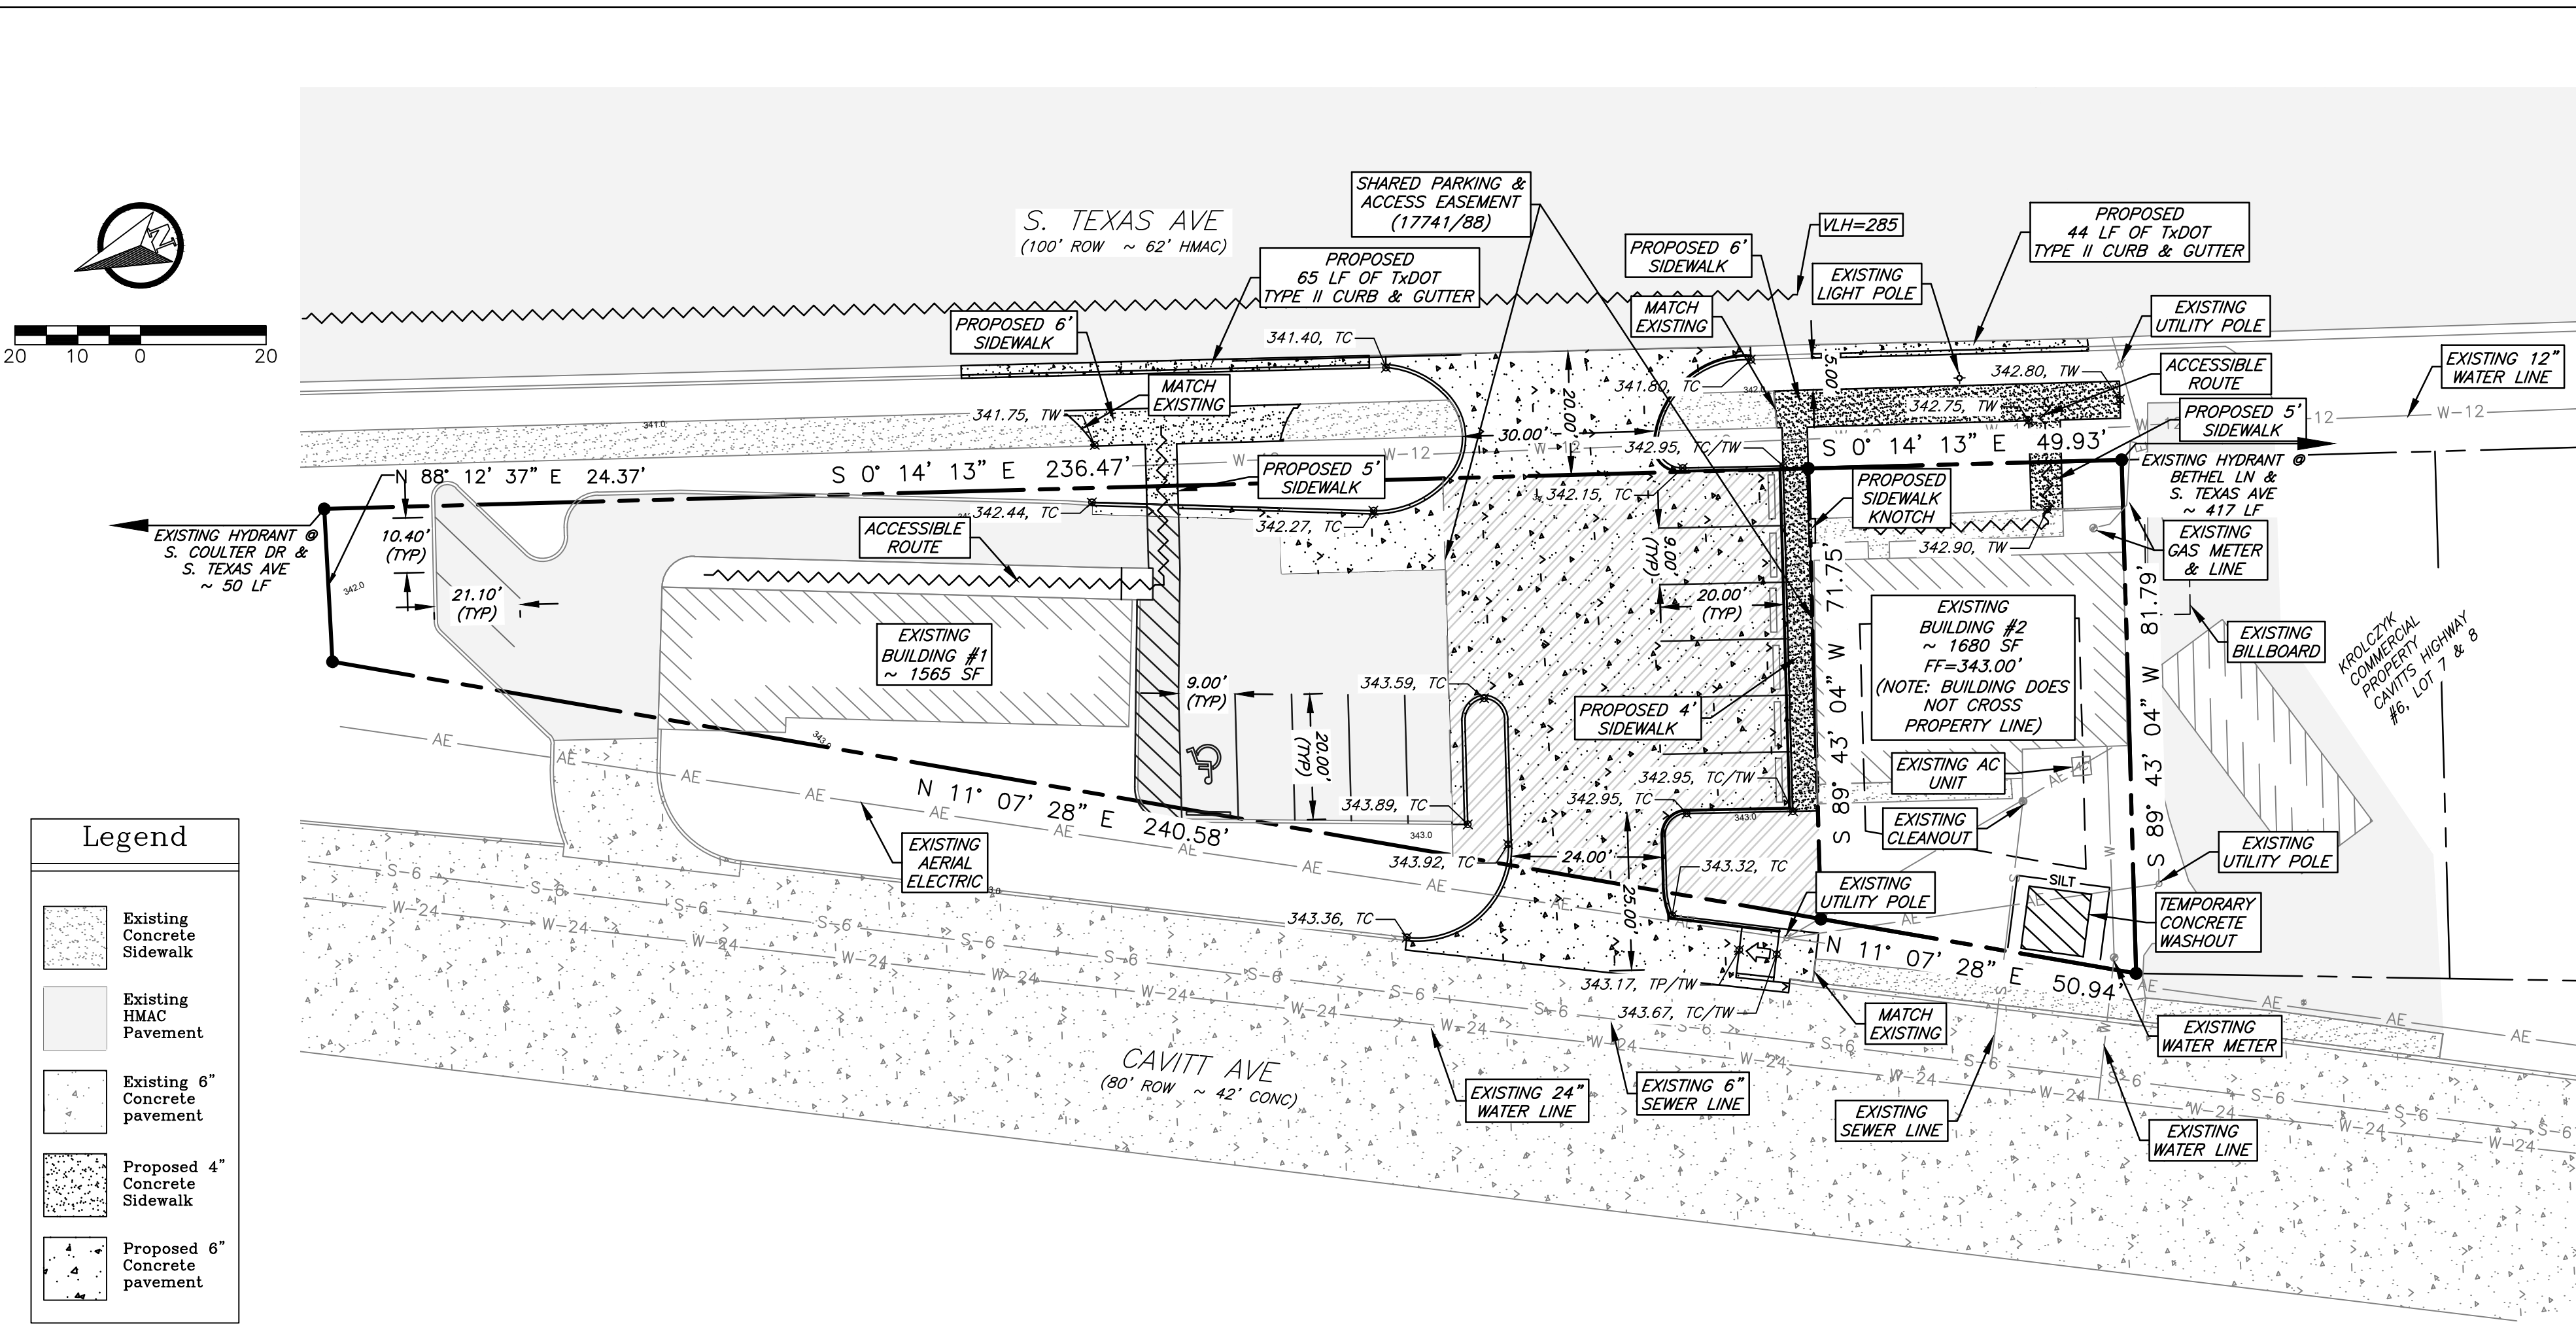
S. TEXAS AVE
(100' ROW ~ 62' HMAC)

20 10 0 20

SHARED PARKING & ACCESS EASEMENT (17741/88)

PROPOSED 65 LF OF TxDOT TYPE II CURB & GUTTER

PROPOSED 6' SIDEWALK

VLH=285

PROPOSED 44 LF OF TxDOT TYPE II CURB & GUTTER

EXISTING LIGHT POLE

MATCH EXISTING

EXISTING UTILITY POLE

ACCESSIBLE ROUTE

EXISTING 12" WATER LINE

PROPOSED 5' SIDEWALK

PROPOSED 6' SIDEWALK

MATCH EXISTING

341.40, TC
341.75, TW
341.80, TC
342.80, TW
342.75, TW
342.95, TC/TW
30.00'
20.00'
5.00'
S 0° 14' 13" E 49.93'
S 0° 14' 13" E 236.47'
N 88° 12' 37" E 24.37'

PROPOSED 5' SIDEWALK

EXISTING HYDRANT @ BETHEL LN & S. TEXAS AVE ~ 417 LF

EXISTING HYDRANT @ S. COULTER DR & S. TEXAS AVE ~ 50 LF

10.40' (TYP)
21.10' (TYP)
342.44, TC
342.27, TC
342.15, TC

ACCESSIBLE ROUTE

PROPOSED SIDEWALK KNOTCH

342.90, TW

EXISTING GAS METER & LINE

9.00' (TYP)
20.00' (TYP)

EXISTING BUILDING #1 ~ 1565 SF

EXISTING BUILDING #2 ~ 1680 SF FF=343.00' (NOTE: BUILDING DOES NOT CROSS PROPERTY LINE)

EXISTING BILLBOARD

KROLCZYK COMMERCIAL PROPERTY CAVITTS HIGHWAY #6, LOT 7 & 8

S 89° 43' 04" W 71.75'
S 89° 43' 04" W 81.79'

9.00' (TYP)
20.00' (TYP)
343.59, TC
343.89, TC

PROPOSED 4' SIDEWALK

342.95, TC/TW
342.95, TC

EXISTING AC UNIT

EXISTING CLEANOUT

EXISTING UTILITY POLE

N 11° 07' 28" E 240.58'

EXISTING AERIAL ELECTRIC

343.92, TC
24.00'
25.00'
343.32, TC

EXISTING UTILITY POLE

SILT

TEMPORARY CONCRETE WASHOUT

343.36, TC
343.17, TP/TW
343.67, TC/TW

N 11° 07' 28" E 50.94'

MATCH EXISTING

EXISTING WATER METER

CAVITT AVE
(80' ROW ~ 42' CONC)

EXISTING 24" WATER LINE

EXISTING 6" SEWER LINE

EXISTING SEWER LINE

EXISTING WATER LINE

AE
S-6
W-24
W-12

Legend
Existing Concrete Sidewalk
Existing HMAC Pavement
Existing 6" Concrete pavement
Proposed 4" Concrete Sidewalk
Proposed 6" Concrete pavement